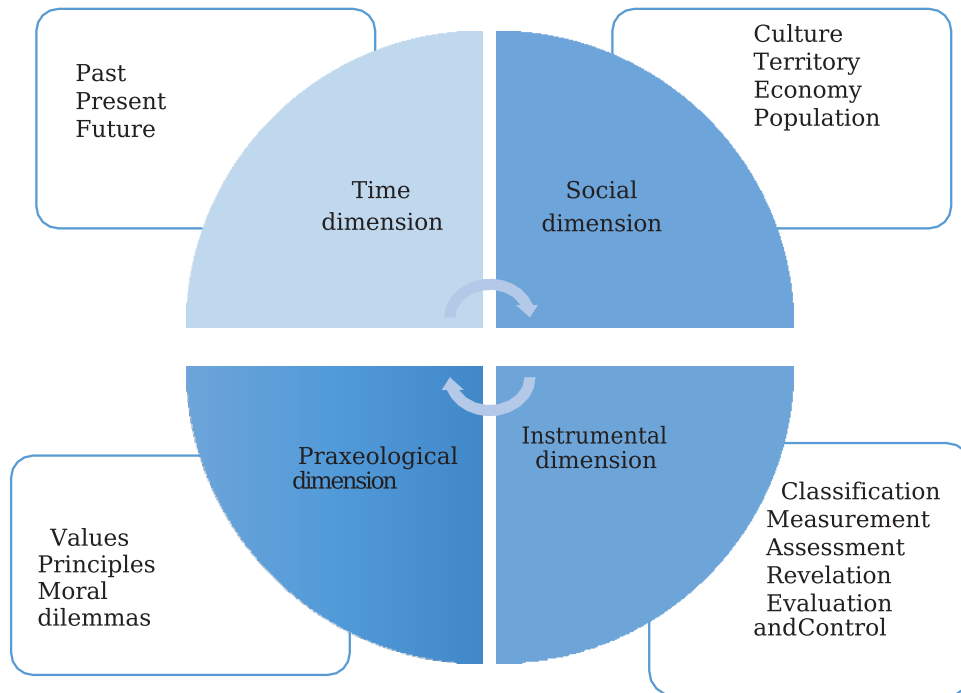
Past
Present
Future

Culture
Territory
Economy
Population

Time dimension

Social dimension

Praxeological dimension

Instrumental dimension

Values
Principles
Moral dilemmas

Classification
Measurement
Assessment
Revelation
Evaluation andControl